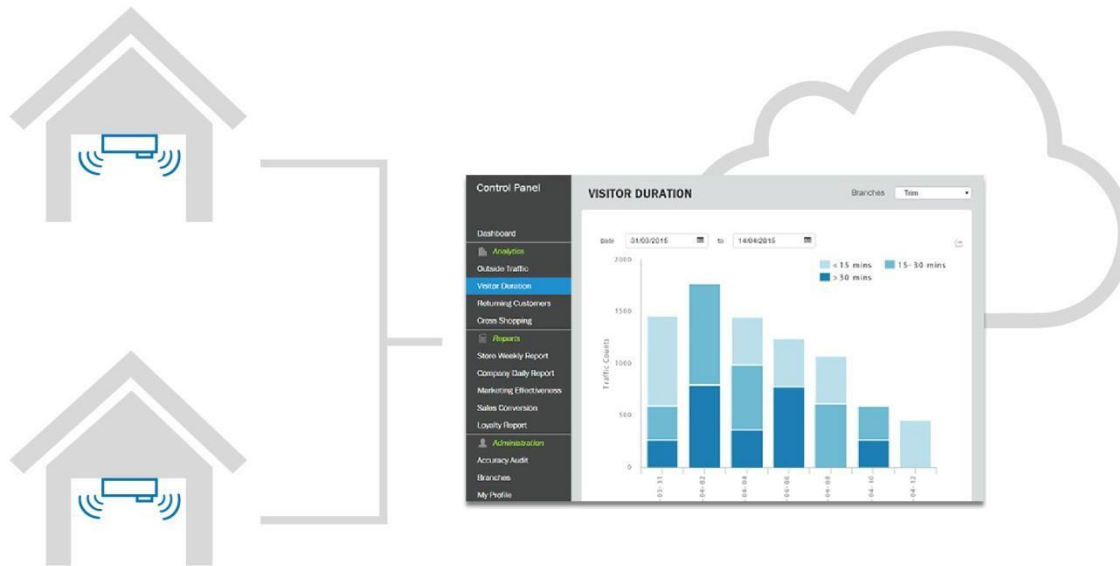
Control Panel

Dashboard
Analytics
Outside Traffic
Visitor Duration
Returning Customers
Cross Shopping
Reports
Store Weekly Report
Company Daily Report
Marketing Effectiveness
Sales Conversion
Loyalty Report
Administration
Accuracy Audit
Branches
My Profile

VISITOR DURATION

Branches Trim

Date 31/03/2015 to 14/04/2015

< 15 mins
15 - 30 mins
> 30 mins

Traffic Counts

2000
1500
1000
500
0

03-31
04-02
04-04
04-06
04-08
04-10
04-12